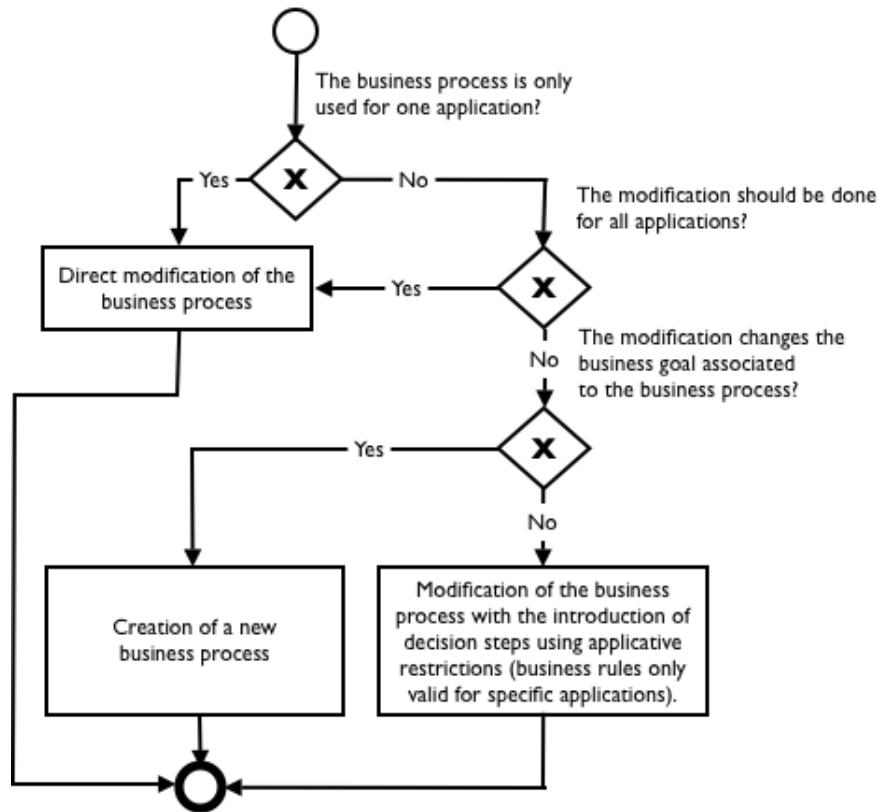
The business process is only used for one application?

Yes

X

No

The modification should be done for all applications?

Direct modification of the business process

Yes

X

No

The modification changes the business goal associated to the business process?

Yes

X

No

Creation of a new business process

Modification of the business process with the introduction of decision steps using applicative restrictions (business rules only valid for specific applications).